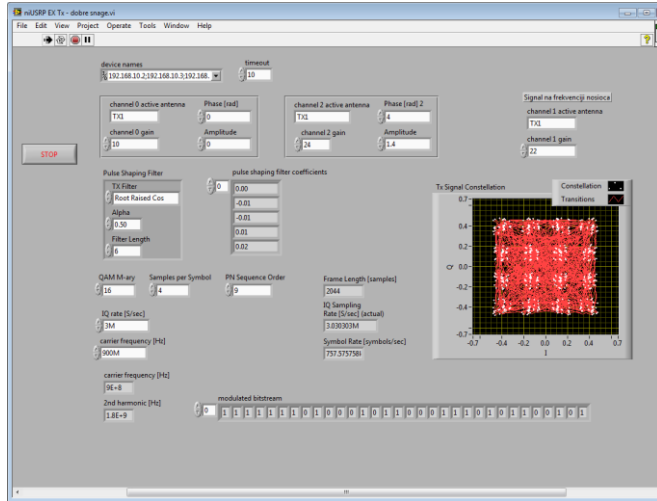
niUSRP EX Tx - dobre snage.vi

File Edit View Project Operate Tools Window Help

device names
192.168.10.2;192.168.10.3;192.168.

timeout
10

channel 0 active antenna
TX1

Phase [rad]
0

channel 0 gain
10

Amplitude
0

channel 2 active antenna
TX1

Phase [rad] 2
4

channel 2 gain
24

Amplitude
1.4

Signal na frekvenciji nosioca

channel 1 active antenna
TX1

channel 1 gain
22

STOP

Pulse Shaping Filter

TX Filter
Root Raised Cos

Alpha
0.50

Filter Length
6

pulse shaping filter coefficients
0
0.00
-0.01
-0.01
0.01
0.02

Tx Signal Constellation

Constellation
Transitions

0.7
0.4
0.2
0.0
-0.2
-0.4
-0.7
Q
-0.7 -0.4 -0.2 0.0 0.2 0.4 0.7
I

QAM M-ary
16

Samples per Symbol
4

PN Sequence Order
9

Frame Length [samples]
2044

IQ Sampling Rate [S/sec] (actual)
3.030303M

Symbol Rate [symbols/sec]
757.575758k

IQ rate [S/sec]
3M

carrier frequency [Hz]
900M

carrier frequency [Hz]
9E+8

2nd harmonic [Hz]
1.8E+9

modulated bitstream
0
1 1 1 1 1 1 1 0 1 0 0 0 1 0 1 1 0 0 0 1 1 1 0 1 0 1 1 0 0 1 0 1